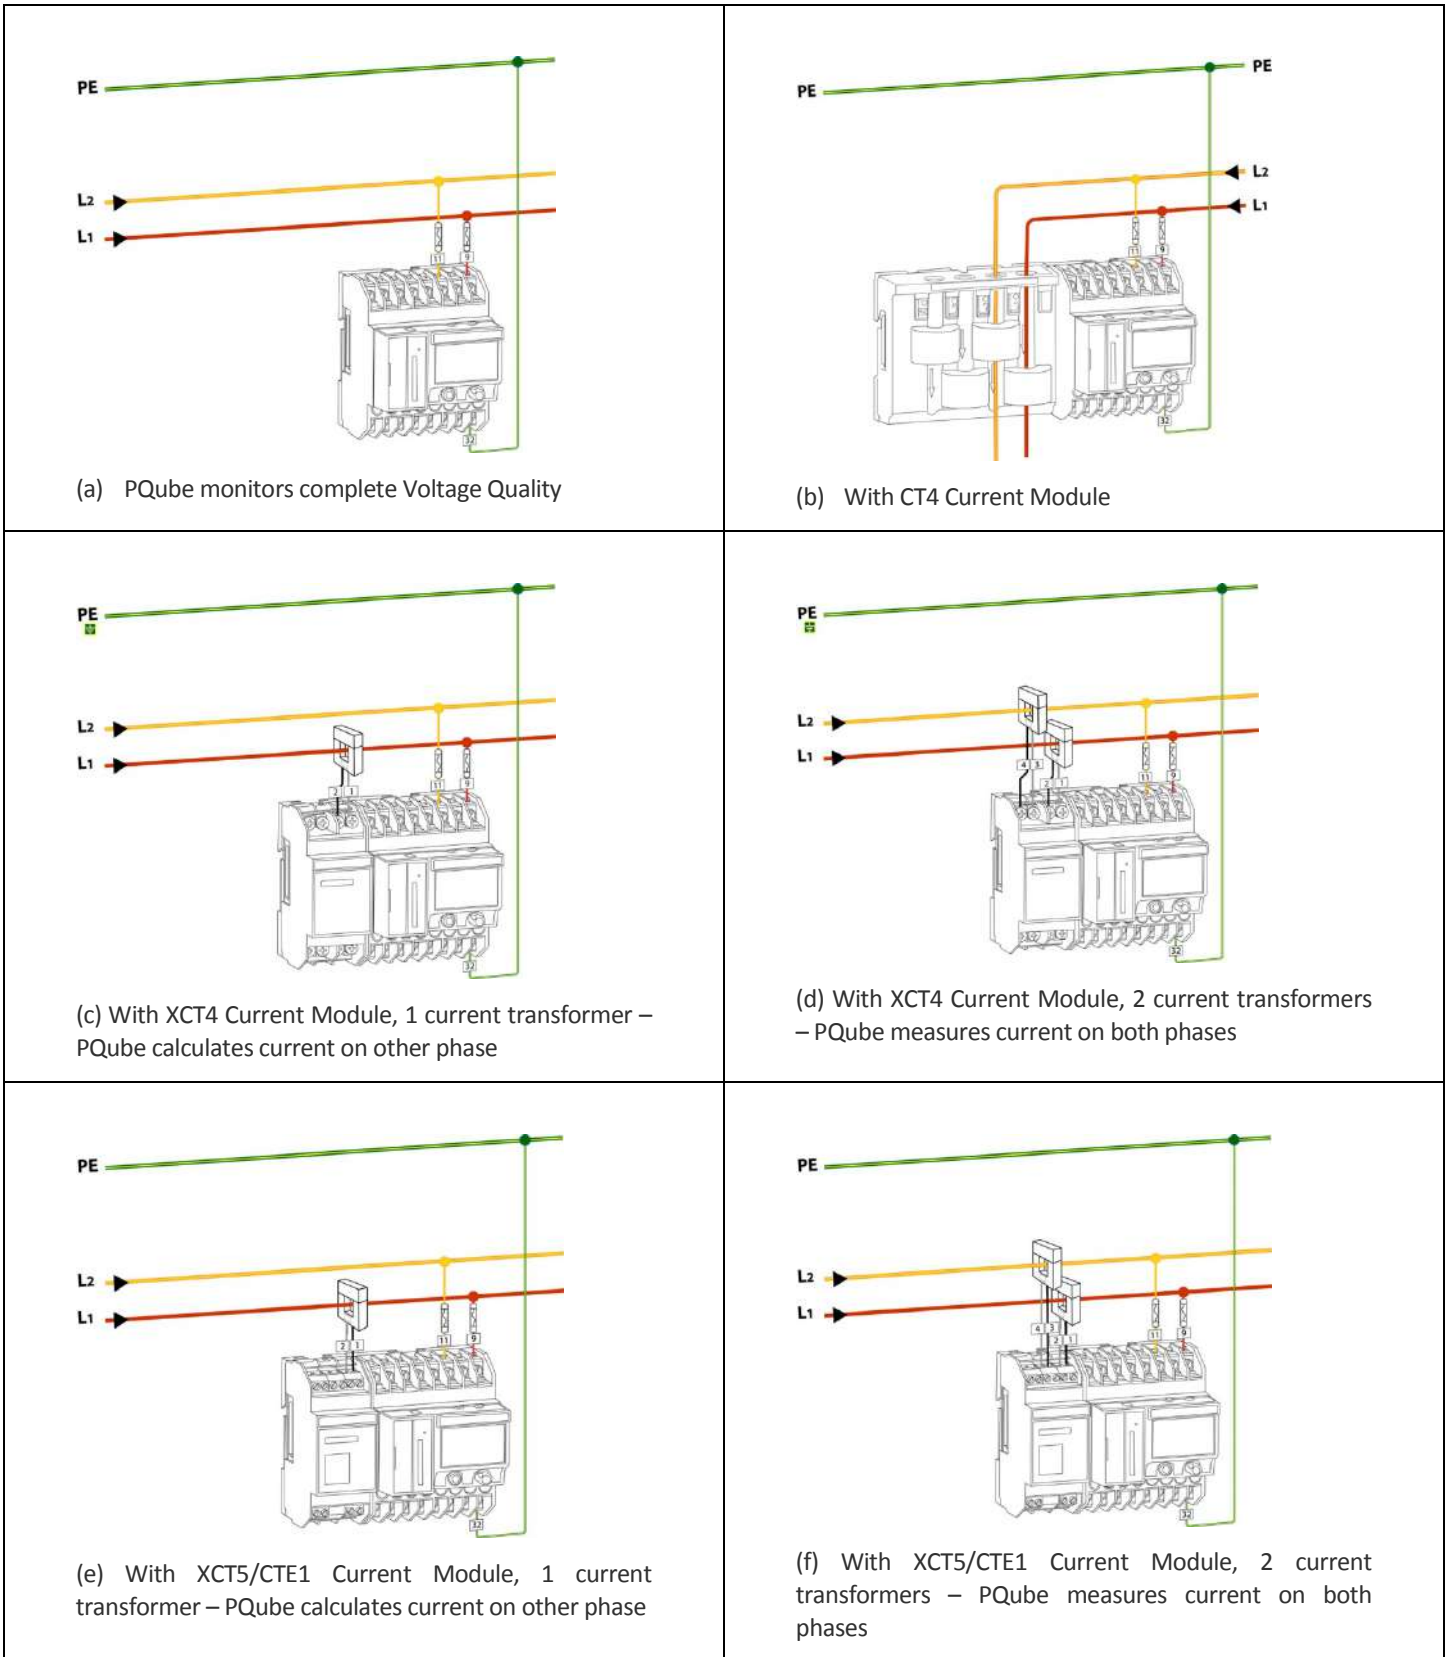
| | |
|---|---|
| PE L2 L1 11 9 32 (a) PQube monitors complete Voltage Quality | PE L2 L1 11 9 32 (b) With CT4 Current Module |
| PE L2 L1 2 1 11 9 32 (c) With XCT4 Current Module, 1 current transformer – PQube calculates current on other phase | PE L2 L1 4 3 2 1 11 9 32 (d) With XCT4 Current Module, 2 current transformers – PQube measures current on both phases |
| PE L2 L1 2 1 11 9 32 (e) With XCT5/CTE1 Current Module, 1 current transformer – PQube calculates current on other phase | PE L2 L1 4 3 2 1 11 9 32 (f) With XCT5/CTE1 Current Module, 2 current transformers – PQube measures current on both phases |